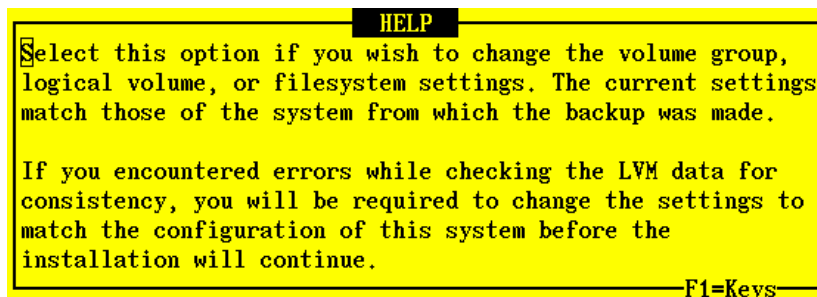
HELP

Select this option if you wish to change the volume group, logical volume, or filesystem settings. The current settings match those of the system from which the backup was made.

If you encountered errors while checking the LVM data for consistency, you will be required to change the settings to match the configuration of this system before the installation will continue.

F1=Keys